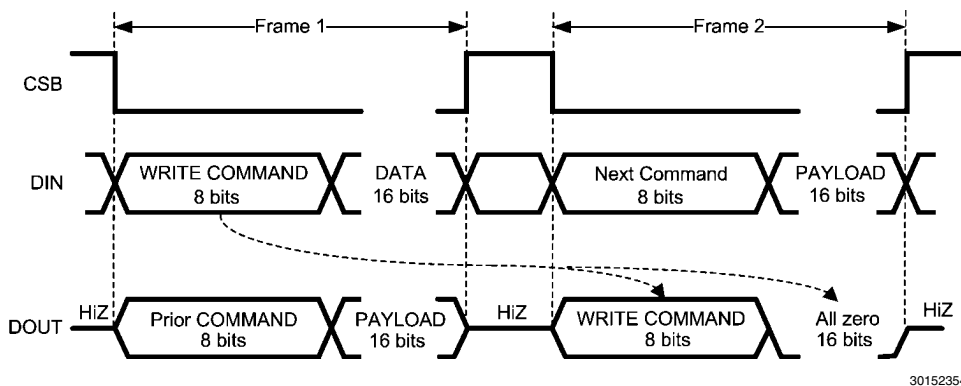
Frame 1

Frame 2

CSB

DIN

WRITE COMMAND
8 bits

DATA
16 bits

Next Command
8 bits

PAYLOAD
16 bits

DOUT

HiZ

Prior COMMAND
8 bits

PAYLOAD
16 bits

HiZ

WRITE COMMAND
8 bits

All zero
16 bits

HiZ

3015235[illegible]